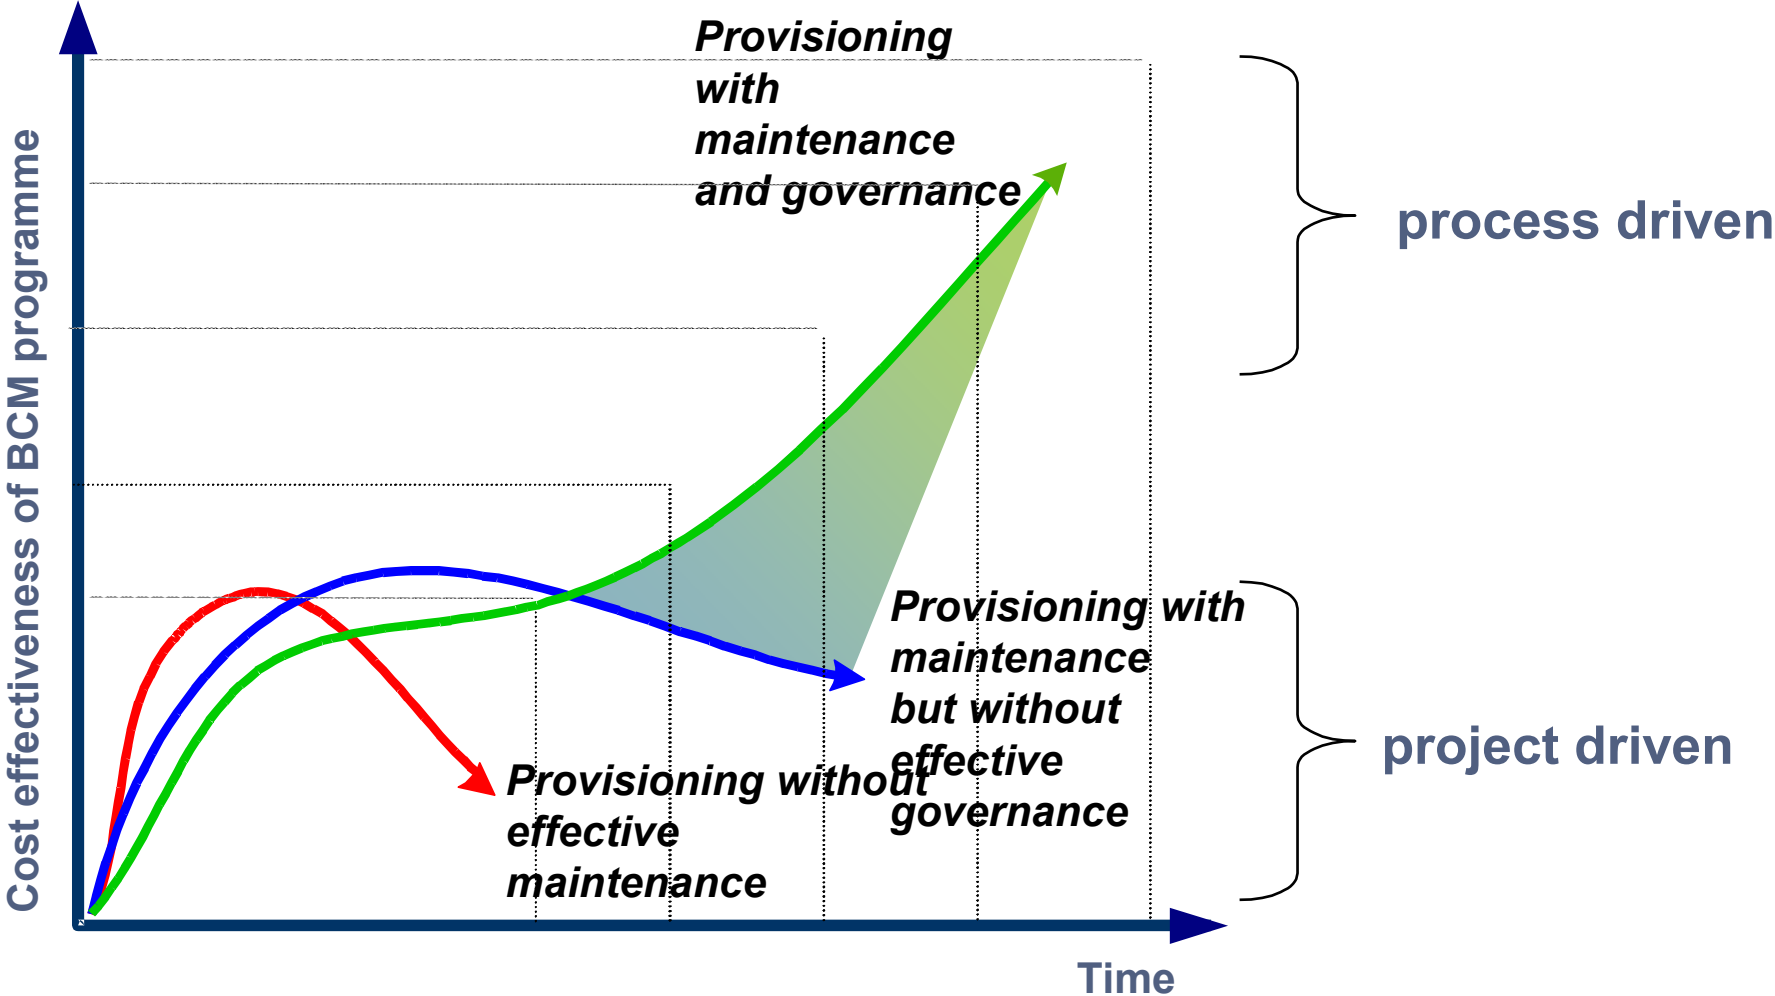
Cost effectiveness of BCM programme

Provisioning with maintenance and governance

process driven

Provisioning with maintenance but without effective governance

project driven

Provisioning without effective maintenance

Time